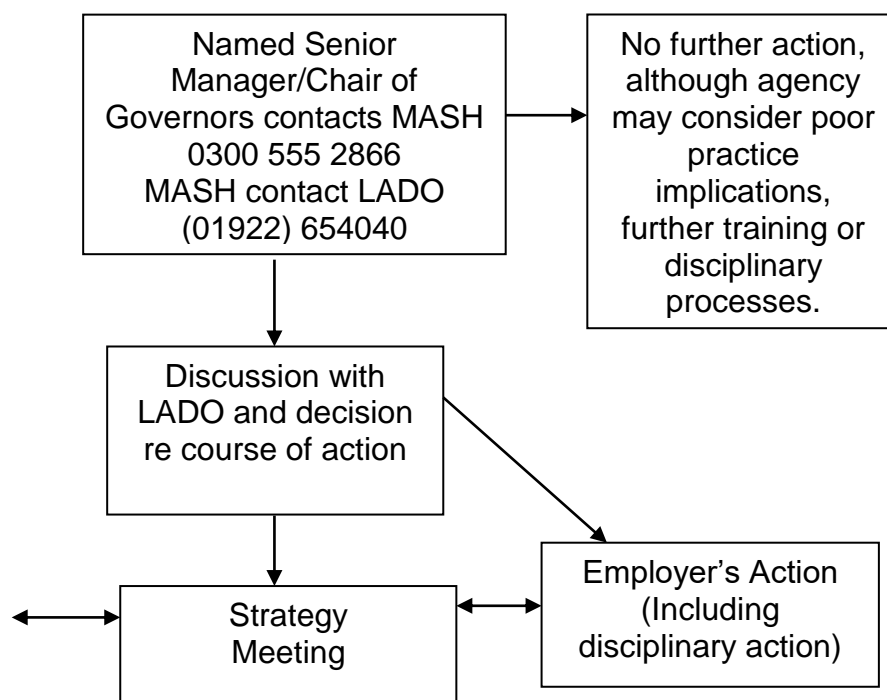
Named Senior Manager/Chair of Governors contacts MASH 0300 555 2866 MASH contact LADO (01922) 654040

No further action, although agency may consider poor practice implications, further training or disciplinary processes.

Discussion with LADO and decision re course of action

Strategy Meeting

Employer's Action (Including disciplinary action)